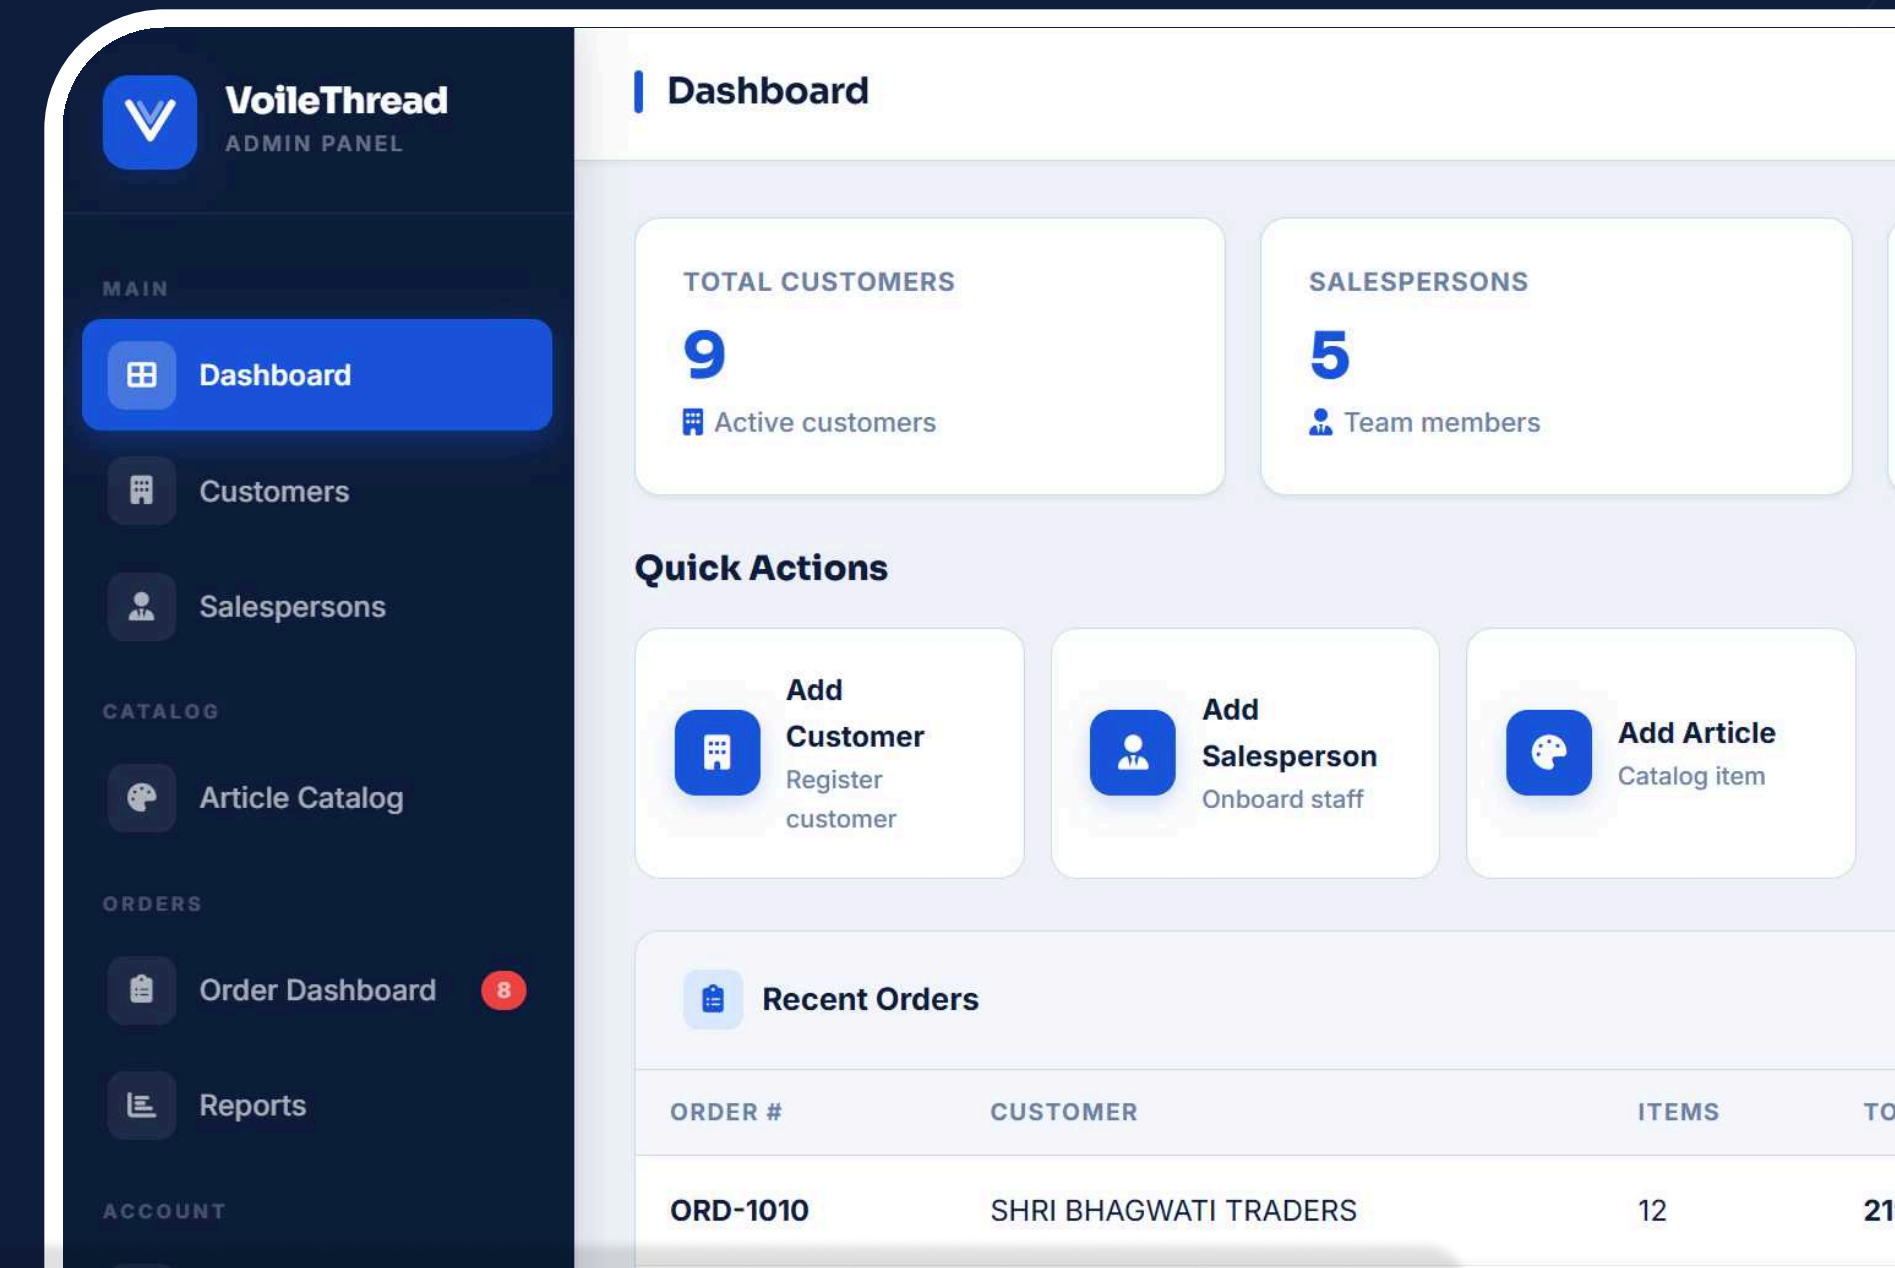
VoileThread
ADMIN PANEL

MAIN

Dashboard

Customers

Salespersons

CATALOG

Article Catalog

ORDERS

Order Dashboard 8

Reports

ACCOUNT

Dashboard

TOTAL CUSTOMERS
9
Active customers

SALESPERSONS
5
Team members

Quick Actions

Add Customer
Register customer

Add Salesperson
Onboard staff

Add Article
Catalog item

Recent Orders

| ORDER # | CUSTOMER | ITEMS | TO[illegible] |
|---|---|---|---|
| ORD-1010 | SHRI BHAGWATI TRADERS | 12 | 21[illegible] |